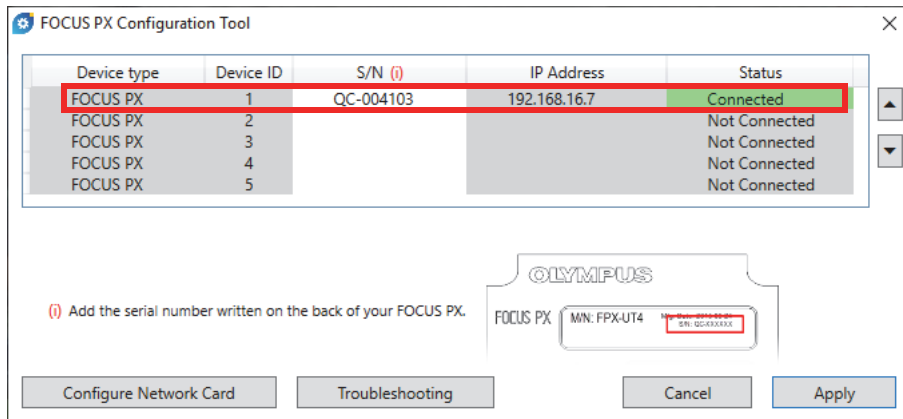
FOCUS PX Configuration Tool

| Device type | Device ID | S/N (i) | IP Address | Status |
|---|---|---|---|---|
| FOCUS PX | 1 | QC-004103 | 192.168.16.7 | Connected |
| FOCUS PX | 2 | | | Not Connected |
| FOCUS PX | 3 | | | Not Connected |
| FOCUS PX | 4 | | | Not Connected |
| FOCUS PX | 5 | | | Not Connected |

(i) Add the serial number written on the back of your FOCUS PX.

OLYMPUS

FOCUS PX M/N: FPX-UT4 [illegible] S/N: QC-XXXXXX

Configure Network Card

Troubleshooting

Cancel

Apply